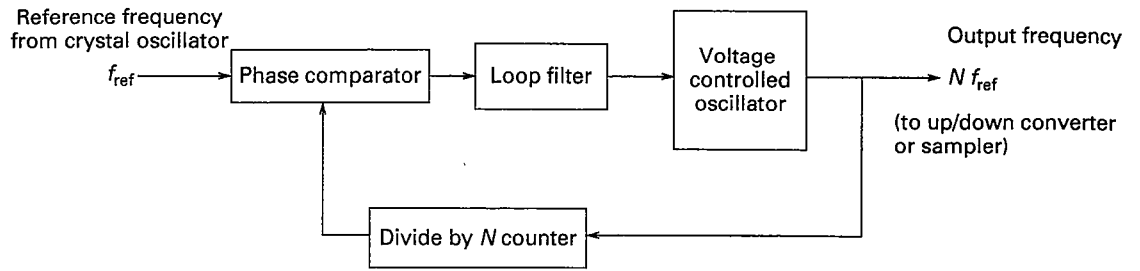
Reference frequency from crystal oscillator

$f_{ref}$

Phase comparator

Loop filter

Voltage controlled oscillator

Output frequency

$N f_{ref}$

(to up/down converter or sampler)

Divide by $N$ counter